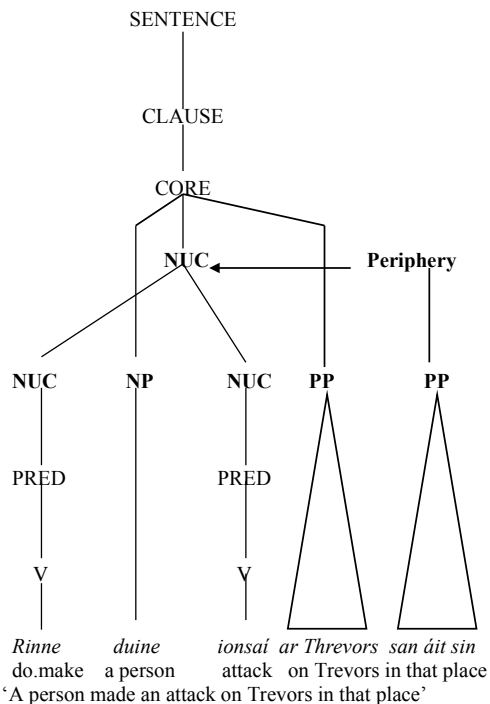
SENTENCE

CLAUSE

CORE

NUC

Periphery

NUC NP NUC PP PP

PRED PRED

V V

*Rinne duine ionsaí ar Threvors san áit sin*
do.make a person attack on Trevors in that place
'A person made an attack on Trevors in that place'